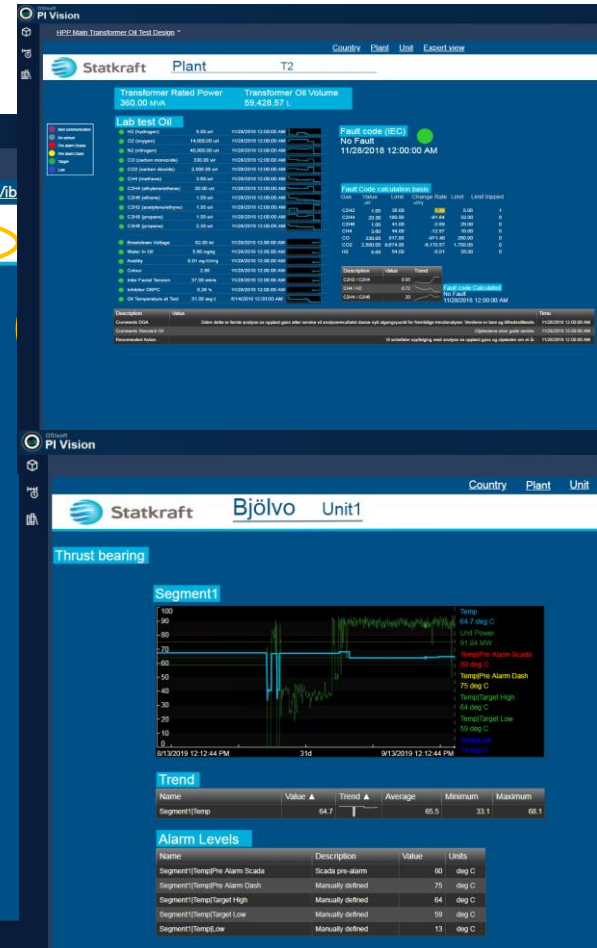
OSIsoft
PI Vision

HPP Main Transformer Oil Test Design *

Country Plant Unit Expert view

Statkraft Plant T2

Transformer Rated Power
360.00 MVA

Transformer Oil Volume
59,428.57 L

Lab test Oil

| | | |
|---|---|---|
| H2 (hydrogen) | 5.00 ul/l | 11/28/2018 12:00:00 AM |
| O2 (oxygen) | 14,000.00 ul/l | 11/28/2018 12:00:00 AM |
| N2 (nitrogen) | 40,000.00 ul/l | 11/28/2018 12:00:00 AM |
| CO (carbon monoxide) | 330.00 ul/l | 11/28/2018 12:00:00 AM |
| CO2 (carbon dioxide) | 2,500.00 ul/l | 11/28/2018 12:00:00 AM |
| CH4 (methane) | 3.60 ul/l | 11/28/2018 12:00:00 AM |
| C2H4 (ethylene/ethene) | 20.00 ul/l | 11/28/2018 12:00:00 AM |
| C2H6 (ethane) | 1.00 ul/l | 11/28/2018 12:00:00 AM |
| C2H2 (acetylene/ethyne) | 1.00 ul/l | 11/28/2018 12:00:00 AM |
| C3H6 (propene) | 1.00 ul/l | 11/28/2018 12:00:00 AM |
| C3H8 (propane) | 2.50 ul/l | 11/28/2018 12:00:00 AM |
| Breakdown Voltage | 62.00 kV | 11/28/2018 12:00:00 AM |
| Water In Oil | 3.00 mg/kg | 11/28/2018 12:00:00 AM |
| Acidity | 0.01 mg KOH/g | 11/28/2018 12:00:00 AM |
| Colour | 2.00 | 11/28/2018 12:00:00 AM |
| Inter Facial Tension | 37.00 mN/m | 11/28/2018 12:00:00 AM |
| Inhibitor DBPC | 0.28 % | 11/28/2018 12:00:00 AM |
| Oil Temperature at Test | 31.00 deg C | 8/14/2018 12:00:00 AM |

Fault code (IEC)
No Fault
11/28/2018 12:00:00 AM

Fault Code calculation basis

| Gas | Value | Limit | Change Rate | Limit | Limit tripped |
|---|---|---|---|---|---|
| C2H2 | 1.00 | 35.00 | 0.38 | 3.00 | 0 |
| C2H4 | 20.00 | 180.00 | -61.64 | 32.00 | 0 |
| C2H6 | 1.00 | 41.00 | -2.69 | 33.00 | 0 |
| CH4 | 3.60 | 44.00 | -12.57 | 10.00 | 0 |
| CO | 330.00 | 817.00 | -471.40 | 260.00 | 0 |
| CO2 | 2,500.00 | 9,674.00 | -6,170.57 | 1,700.00 | 0 |
| H2 | 5.00 | 54.00 | -5.01 | 35.00 | 0 |

| Description | Value | Trend |
|---|---|---|
| C2H2 / C2H4 | 0.05 | |
| CH4 / H2 | 0.72 | |
| C2H4 / C2H6 | 20 | |

Fault code Calculated
No Fault
11/28/2018 12:00:00 AM

| Description | Value | Time |
|---|---|---|
| Comments DGA | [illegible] | 11/28/2018 12:00:00 AM |
| Comments Standard Oil | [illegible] | 11/28/2018 12:00:00 AM |
| Recomended Action | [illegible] | 11/28/2018 12:00:00 AM |

OSIsoft
PI Vision

Country Plant Unit

Statkraft Bjölvo Unit1

Thrust bearing

Segment1

100
90
80
70
60
50
40
30
20
10
8/13/2019 12:12:44 PM 31d 9/13/2019 12:12:44 PM

Temp
64.7 deg C
Unit Power
91.84 MW
Temp|Pre Alarm Scada
80 deg C
Temp|Pre Alarm Dash
75 deg C
Temp|Target High
64 deg C
Temp|Target Low
59 deg C
Temp|Low
13 deg C

Trend

| Name | Value ▲ | Trend ▲ | Average | Minimum | Maximum |
|---|---|---|---|---|---|
| Segment1\|Temp | 64.7 | | 65.5 | 33.1 | 68.1 |

Alarm Levels

| Name | Description | Value | Units |
|---|---|---|---|
| Segment1\|Temp\|Pre Alarm Scada | Scada pre-alarm | 80 | deg C |
| Segment1\|Temp\|Pre Alarm Dash | Manually defined | 75 | deg C |
| Segment1\|Temp\|Target High | Manually defined | 64 | deg C |
| Segment1\|Temp\|Target Low | Manually defined | 59 | deg C |
| Segment1\|Temp\|Low | Manually defined | 13 | deg C |